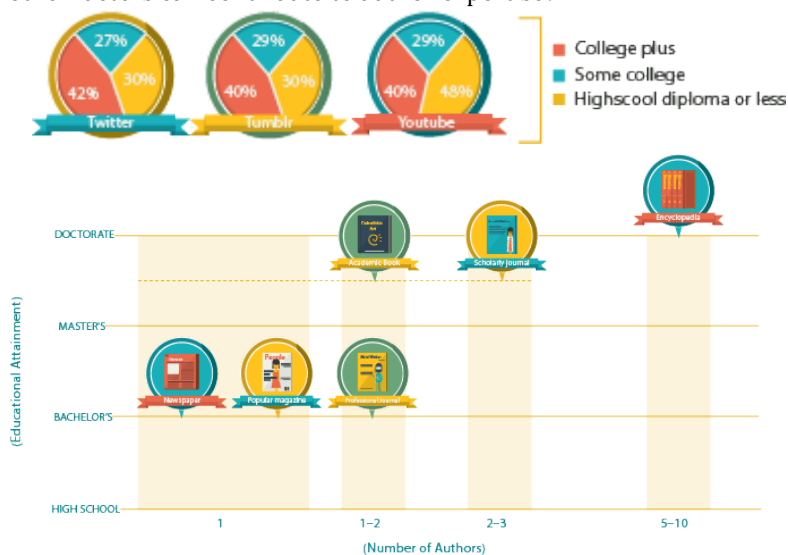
27%
42%
30%
Twitter

29%
40%
30%
Tumblr

29%
40%
48%
Youtube

College plus
Some college
Highscool diploma or less

DOCTORATE
MASTER'S
BACHELOR'S
HIGH SCHOOL
(Educational Attainment)

Encyclopedia
Academic Book
Scholarly Journal
Newspaper
Popular magazine
Professional Journal

1
1–2
2–3
5–10
(Number of Authors)